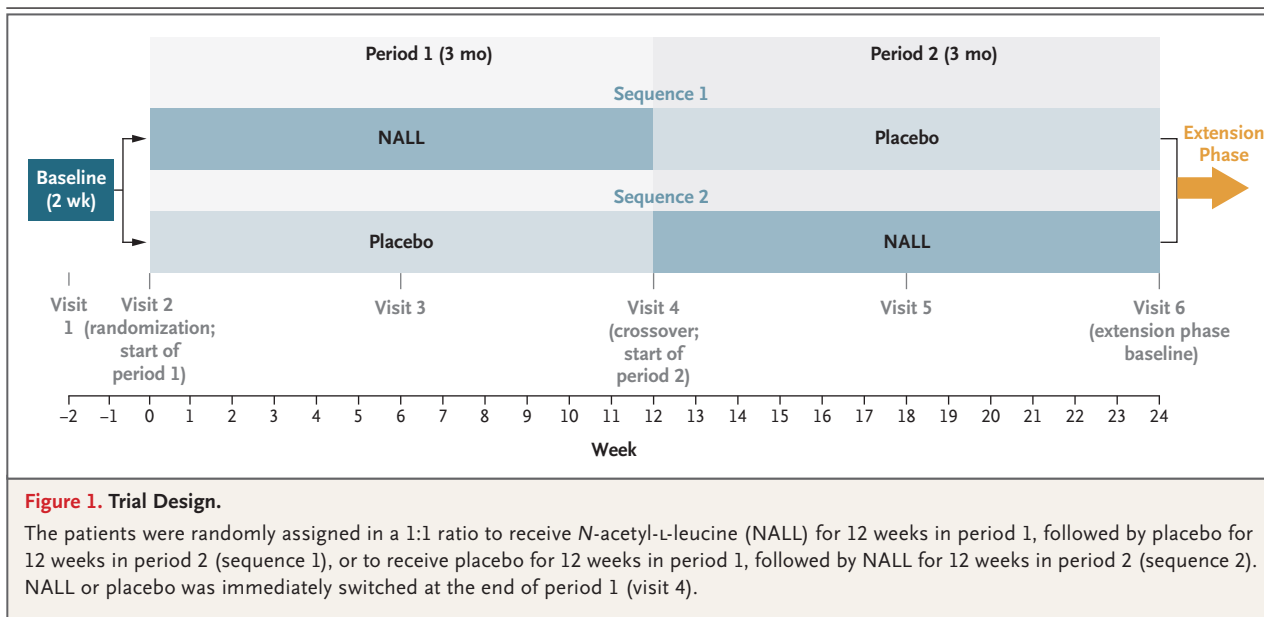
Period 1 (3 mo)

Period 2 (3 mo)

Sequence 1

NALL

Placebo

Baseline (2 wk)

Extension Phase

Sequence 2

Placebo

NALL

Visit 1

Visit 2 (randomization; start of period 1)

Visit 3

Visit 4 (crossover; start of period 2)

Visit 5

Visit 6 (extension phase baseline)

−2 −1 0 1 2 3 4 5 6 7 8 9 10 11 12 13 14 15 16 17 18 19 20 21 22 23 24

Week

Figure 1. Trial Design.

The patients were randomly assigned in a 1:1 ratio to receive N-acetyl-ʟ-leucine (NALL) for 12 weeks in period 1, followed by placebo for 12 weeks in period 2 (sequence 1), or to receive placebo for 12 weeks in period 1, followed by NALL for 12 weeks in period 2 (sequence 2). NALL or placebo was immediately switched at the end of period 1 (visit 4).